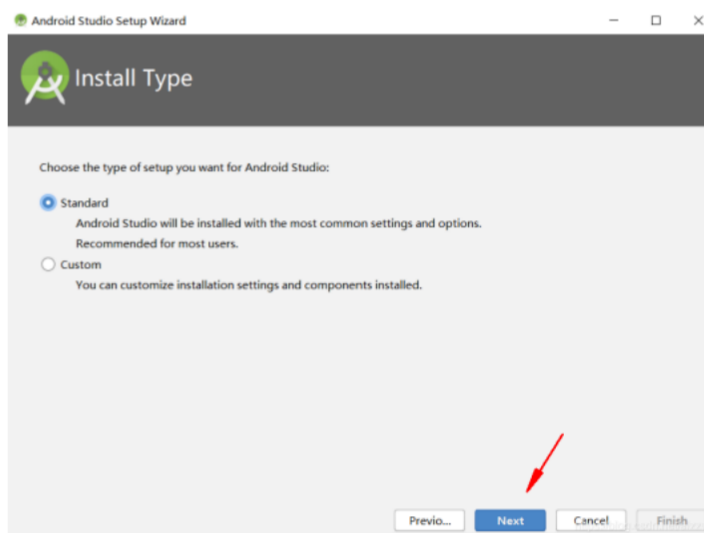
Android Studio Setup Wizard

Install Type

Choose the type of setup you want for Android Studio:

Standard

Android Studio will be installed with the most common settings and options.

Recommended for most users.

Custom

You can customize installation settings and components installed.

Previo... Next Cancel Finish